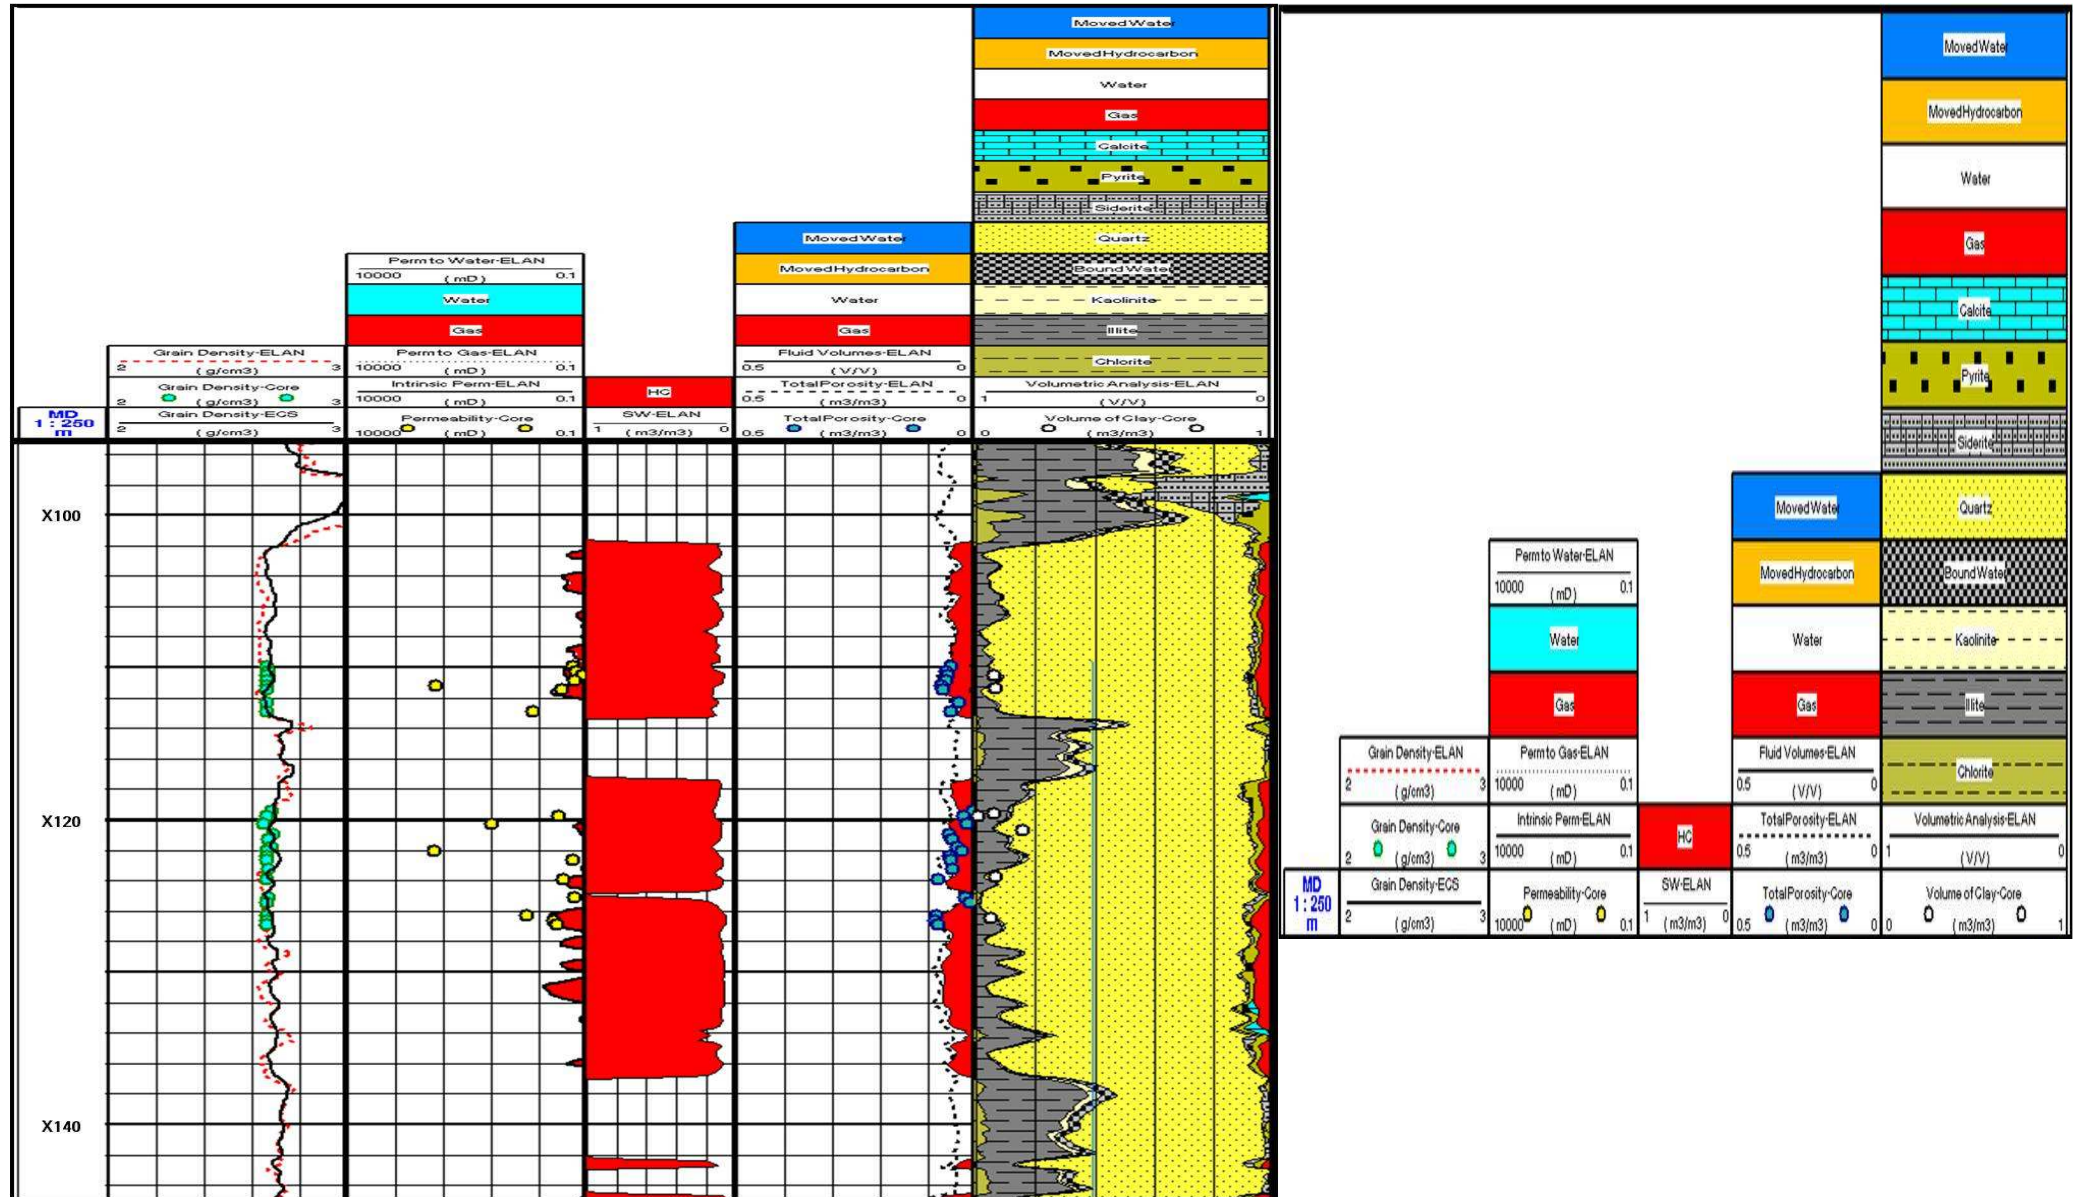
MD
1 : 250
m

Grain Density-ELAN
2 (g/cm3) 3
Grain Density-Core
2 (g/cm3) 3
Grain Density-ECS
2 (g/cm3) 3

Perm to Water-ELAN
10000 (mD) 0.1
Water
Gas
Perm to Gas-ELAN
10000 (mD) 0.1
Intrinsic Perm-ELAN
10000 (mD) 0.1
Permeability-Core
10000 (mD) 0.1

HC
SW-ELAN
1 (m3/m3) 0

MovedWater
MovedHydrocarbon
Water
Gas
Fluid Volumes-ELAN
0.5 (V/V) 0
TotalPorosity-ELAN
0.5 (m3/m3) 0
TotalPorosity-Core
0.5 (m3/m3) 0

MovedWater
MovedHydrocarbon
Water
Gas
Calcite
Pyrite
Siderite
Quartz
BoundWater
Kaolinite
Illite
Chlorite
Volumetric Analysis-ELAN
1 (V/V) 0
Volume of Clay-Core
0 (m3/m3) 1

X100
X120
X140

MovedWater
MovedHydrocarbon
Water
Gas
Calcite
Pyrite
Siderite
Quartz
BoundWater
Kaolinite
Illite
Chlorite
Volumetric Analysis-ELAN
1 (V/V) 0
Volume of Clay-Core
0 (m3/m3) 1

MovedWater
MovedHydrocarbon
Water
Gas
Fluid Volumes-ELAN
0.5 (V/V) 0
TotalPorosity-ELAN
0.5 (m3/m3) 0
TotalPorosity-Core
0.5 (m3/m3) 0

HC
SW-ELAN
1 (m3/m3) 0

Perm to Water-ELAN
10000 (mD) 0.1
Water
Gas
Perm to Gas-ELAN
10000 (mD) 0.1
Intrinsic Perm-ELAN
10000 (mD) 0.1
Permeability-Core
10000 (mD) 0.1

Grain Density-ELAN
2 (g/cm3) 3
Grain Density-Core
2 (g/cm3) 3
Grain Density-ECS
2 (g/cm3) 3

MD
1 : 250
m